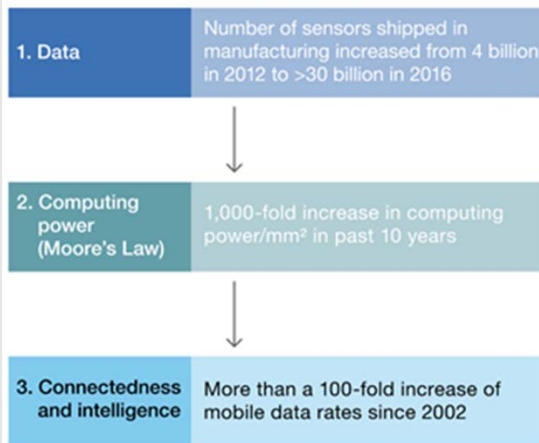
1. Data

Number of sensors shipped in manufacturing increased from 4 billion in 2012 to >30 billion in 2016

2. Computing power (Moore's Law)

1,000-fold increase in computing power/mm² in past 10 years

3. Connectedness and intelligence

More than a 100-fold increase of mobile data rates since 2002